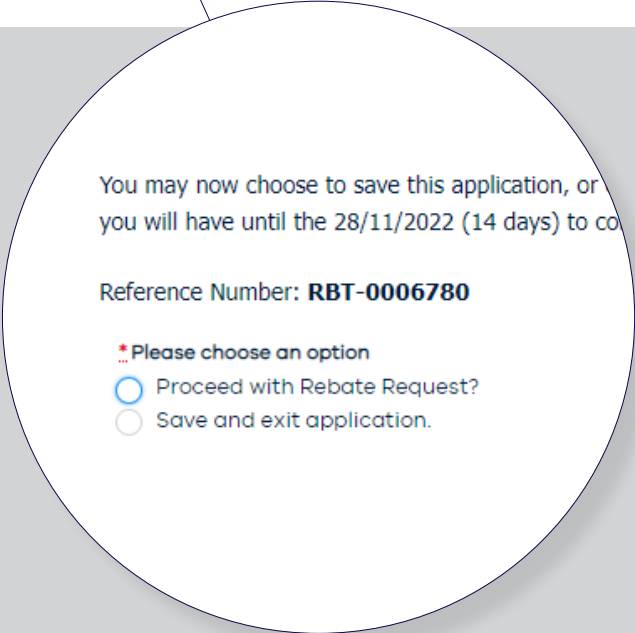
You may now choose to save this application, or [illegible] you will have until the 28/11/2022 (14 days) to co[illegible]

Reference Number: **RBT-0006780**

*Please choose an option
Proceed with Rebate Request?
Save and exit application.